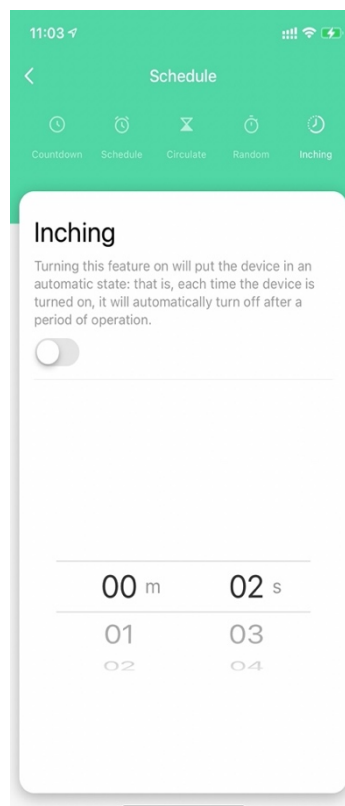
11:03

<

Schedule

Countdown Schedule Circulate Random Inching

Inching

Turning this feature on will put the device in an automatic state: that is, each time the device is turned on, it will automatically turn off after a period of operation.

00 m 02 s
01 03
02 04